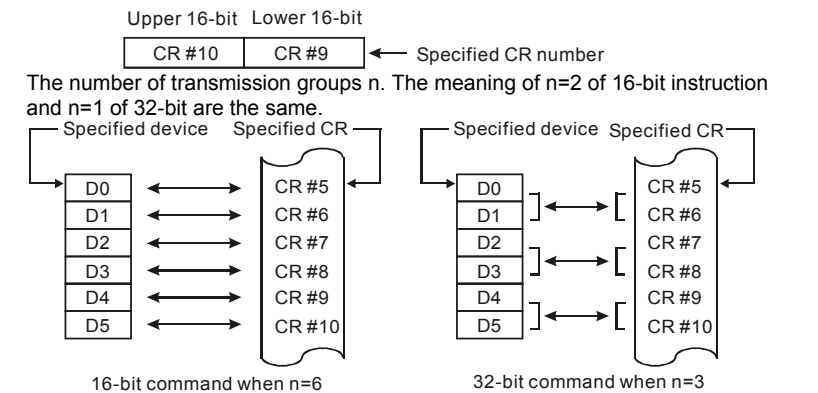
Upper 16-bit Lower 16-bit

| CR #10 | CR #9 |
|---|---|

Specified CR number

The number of transmission groups n. The meaning of n=2 of 16-bit instruction and n=1 of 32-bit are the same.

Specified device Specified CR

D0 CR #5
D1 CR #6
D2 CR #7
D3 CR #8
D4 CR #9
D5 CR #10

16-bit command when n=6

Specified device Specified CR

D0 CR #5
D1 CR #6
D2 CR #7
D3 CR #8
D4 CR #9
D5 CR #10

32-bit command when n=3